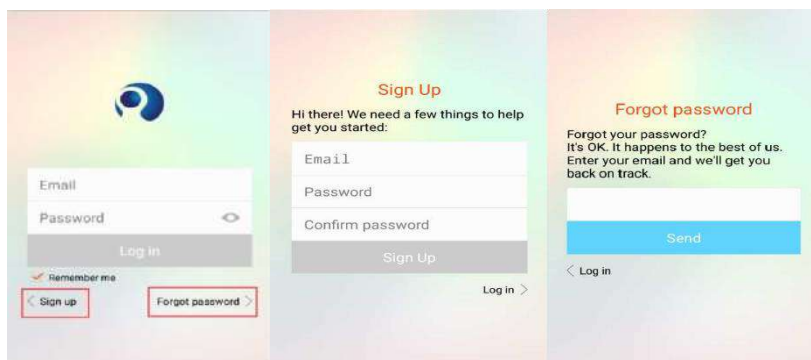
Email

Password

Log in

Remember me

< Sign up

Forgot password >

Sign Up

Hi there! We need a few things to help get you started:

Email

Password

Confirm password

Sign Up

Log in >

Forgot password

Forgot your password?
It's OK. It happens to the best of us. Enter your email and we'll get you back on track.

Send

< Log in